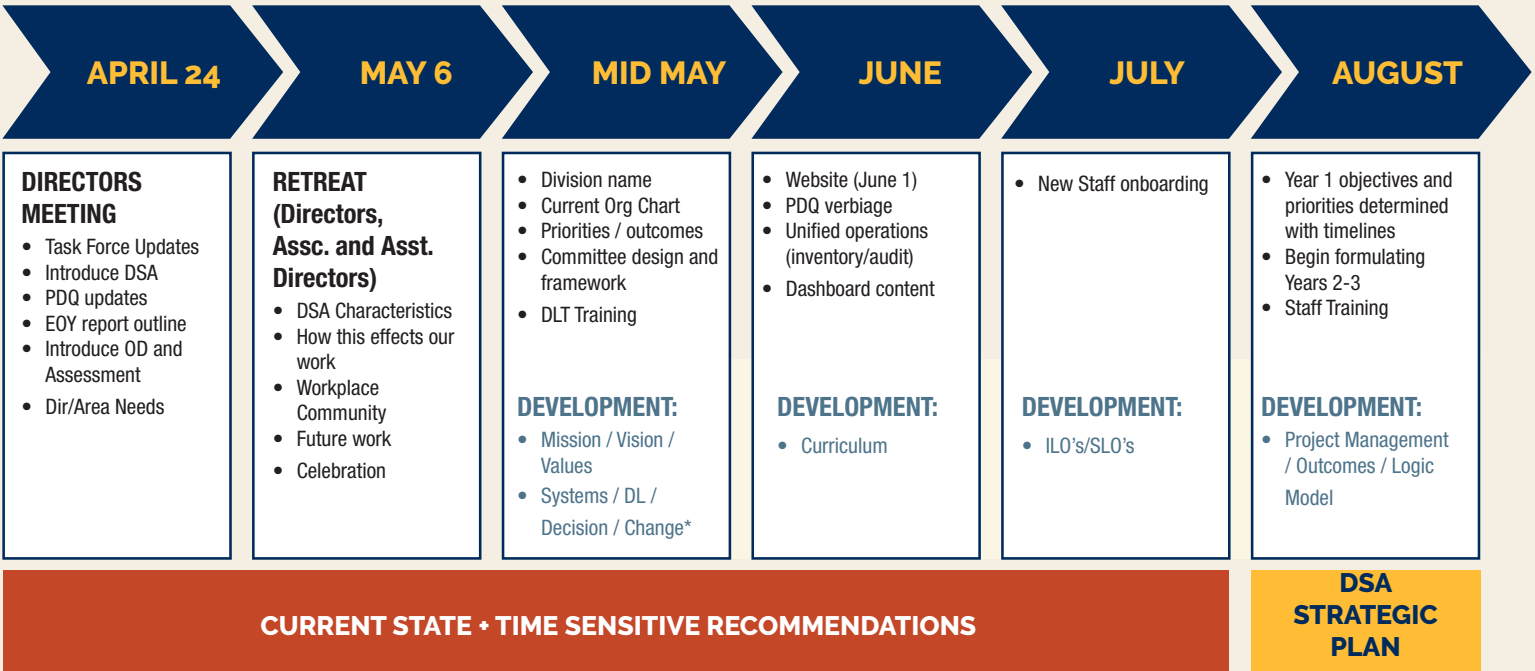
APRIL 24

DIRECTORS MEETING
- Task Force Updates
- Introduce DSA
- PDQ updates
- EOY report outline
- Introduce OD and Assessment
- Dir/Area Needs

MAY 6

RETREAT (Directors, Assc. and Asst. Directors)
- DSA Characteristics
- How this effects our work
- Workplace Community
- Future work
- Celebration

MID MAY

- Division name
- Current Org Chart
- Priorities / outcomes
- Committee design and framework
- DLT Training

DEVELOPMENT:
- Mission / Vision / Values
- Systems / DL / Decision / Change*

JUNE

- Website (June 1)
- PDQ verbiage
- Unified operations (inventory/audit)
- Dashboard content

DEVELOPMENT:
- Curriculum

JULY

- New Staff onboarding

DEVELOPMENT:
- ILO's/SLO's

AUGUST

- Year 1 objectives and priorities determined with timelines
- Begin formulating Years 2-3
- Staff Training

DEVELOPMENT:
- Project Management / Outcomes / Logic Model

CURRENT STATE + TIME SENSITIVE RECOMMENDATIONS

DSA STRATEGIC PLAN